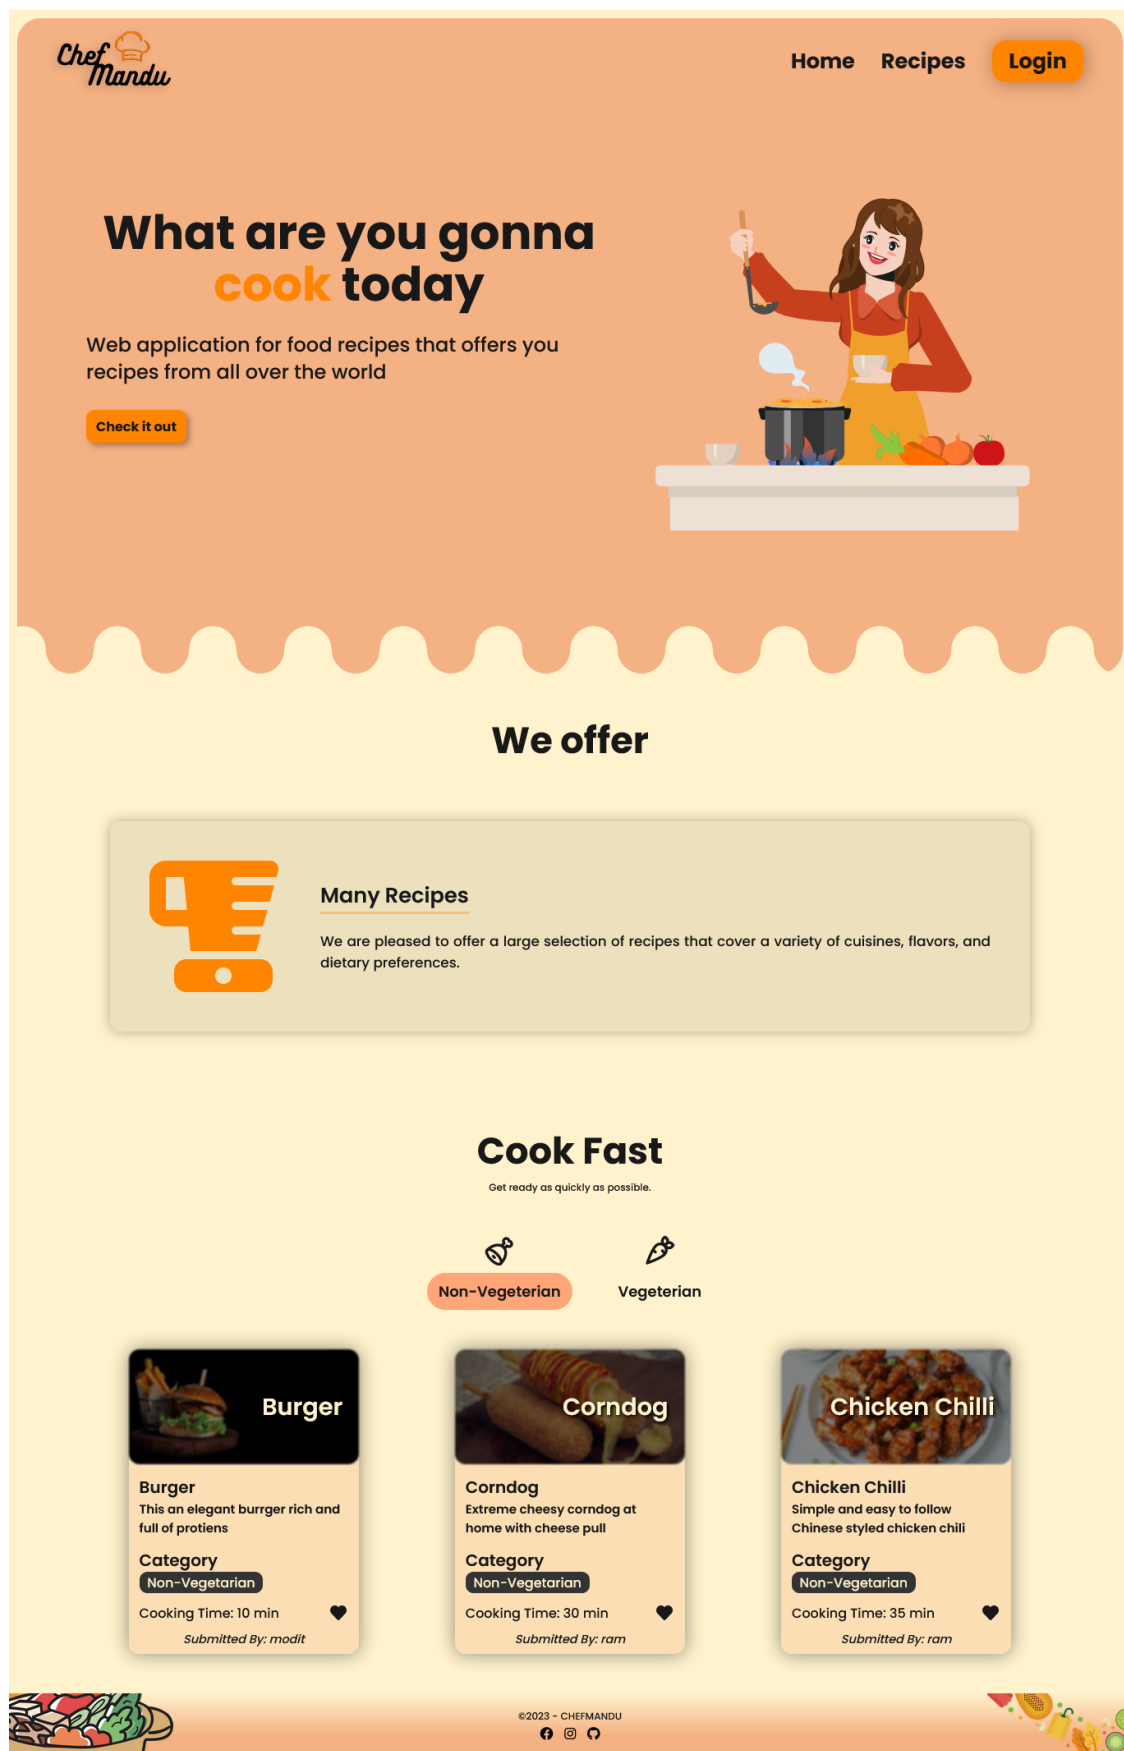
Chef Mandu

Home Recipes Login

What are you gonna cook today

Web application for food recipes that offers you recipes from all over the world

Check it out

We offer

Many Recipes

We are pleased to offer a large selection of recipes that cover a variety of cuisines, flavors, and dietary preferences.

Cook Fast

Get ready as quickly as possible.

Non-Vegeterian Vegeterian

Burger

Burger
This an elegant burrger rich and full of protiens
Category
Non-Vegetarian
Cooking Time: 10 min
Submitted By: modit

Corndog

Corndog
Extreme cheesy corndog at home with cheese pull
Category
Non-Vegetarian
Cooking Time: 30 min
Submitted By: ram

Chicken Chilli

Chicken Chilli
Simple and easy to follow Chinese styled chicken chili
Category
Non-Vegetarian
Cooking Time: 35 min
Submitted By: ram

©2023 - CHEFMANDU